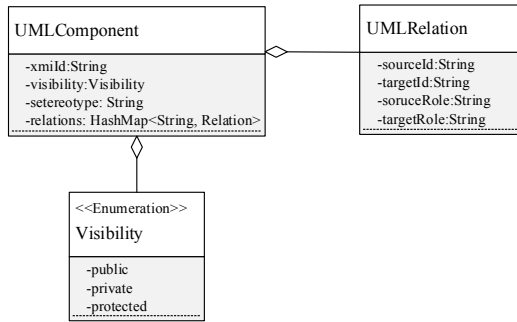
UMLComponent

-xmiId:String
-visibility:Visibility
-setereotype: String
-relations: HashMap<String, Relation>

UMLRelation

-sourceId:String
-targetId:String
-soruceRole:String
-targetRole:String

<<Enumeration>>
Visibility

-public
-private
-protected